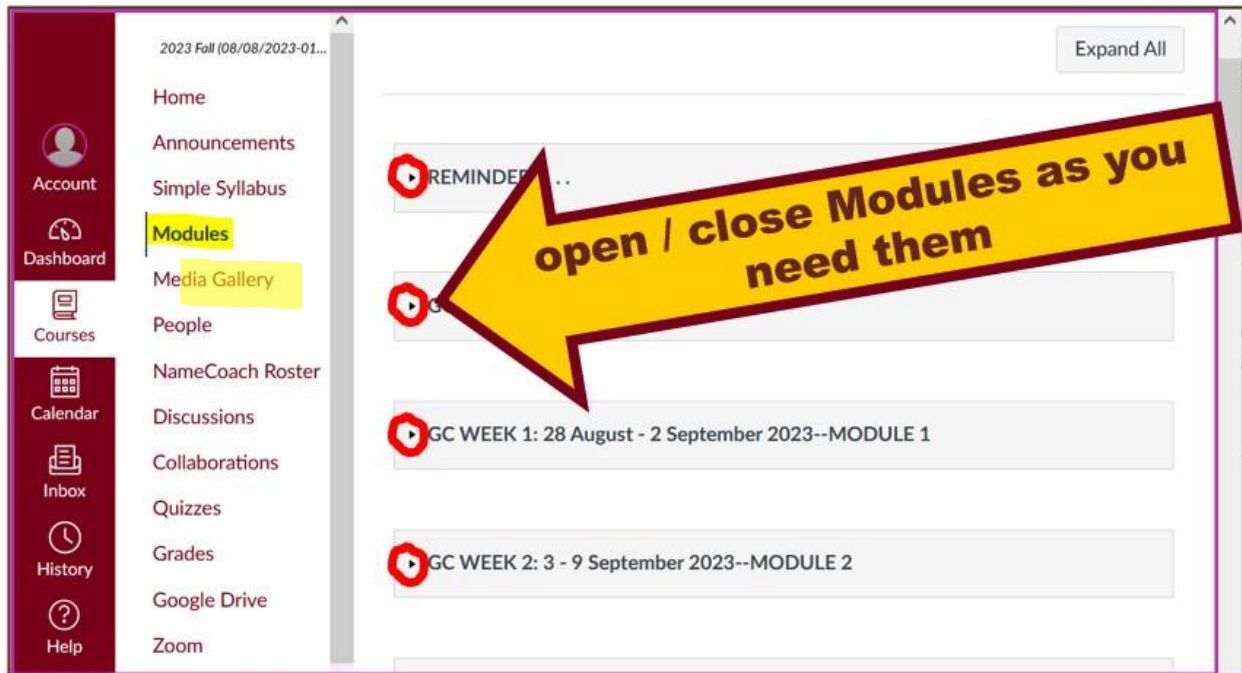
Account
Dashboard
Courses
Calendar
Inbox
History
Help

2023 Fall (08/08/2023-01...
Home
Announcements
Simple Syllabus
Modules
Media Gallery
People
NameCoach Roster
Discussions
Collaborations
Quizzes
Grades
Google Drive
Zoom

Expand All

REMINDE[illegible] . .

open / close Modules as you need them

G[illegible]

GC WEEK 1: 28 August - 2 September 2023--MODULE 1

GC WEEK 2: 3 - 9 September 2023--MODULE 2